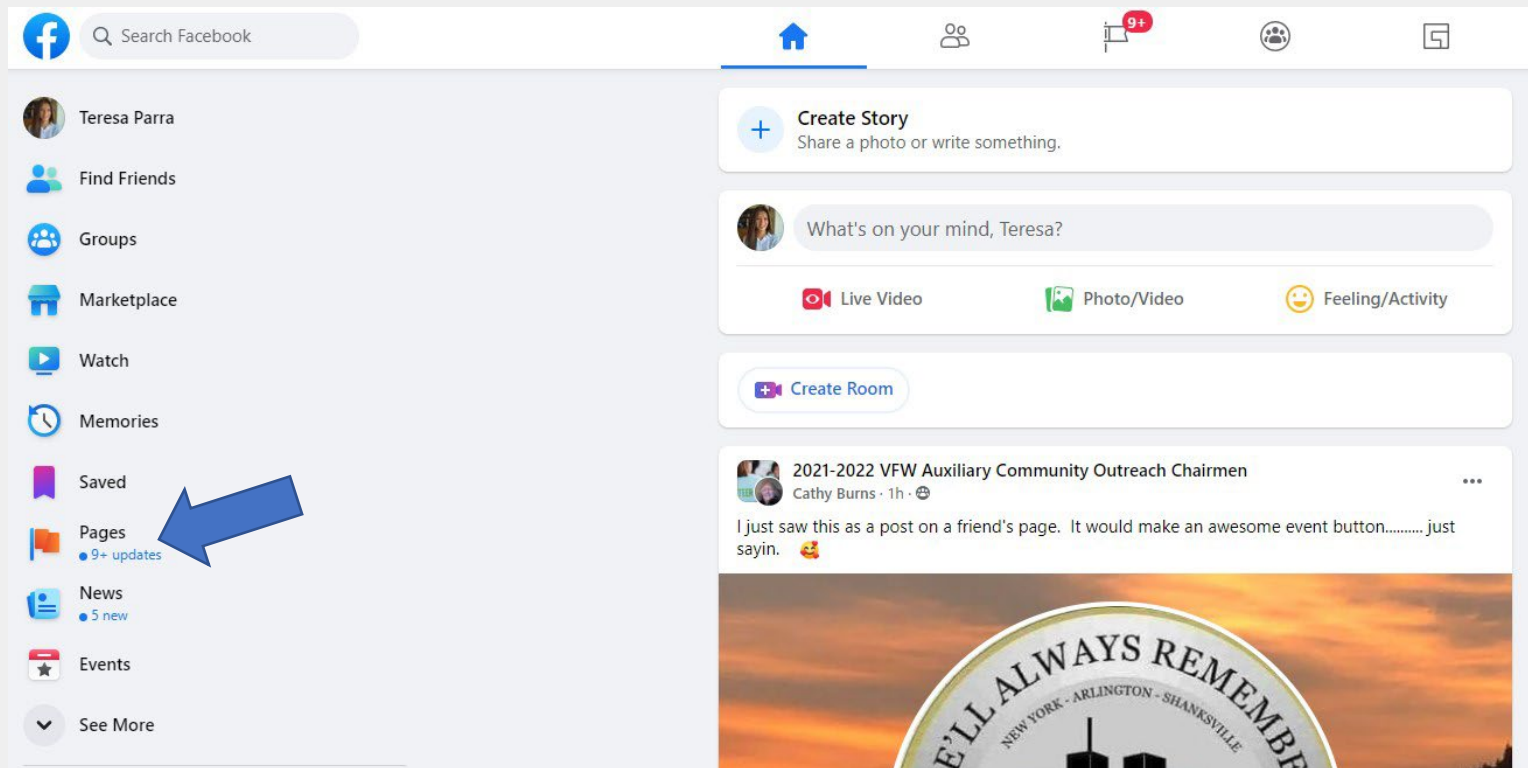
Search Facebook

9+

Teresa Parra

Find Friends

Groups

Marketplace

Watch

Memories

Saved

Pages
● 9+ updates

News
● 5 new

Events

See More

Create Story
Share a photo or write something.

What's on your mind, Teresa?

Live Video

Photo/Video

Feeling/Activity

Create Room

2021-2022 VFW Auxiliary Community Outreach Chairmen
Cathy Burns · 1h ·

I just saw this as a post on a friend's page. It would make an awesome event button.......... just sayin. 🥰

E'LL ALWAYS REMEMB
NEW YORK - ARLINGTON - SHANKSVILLE